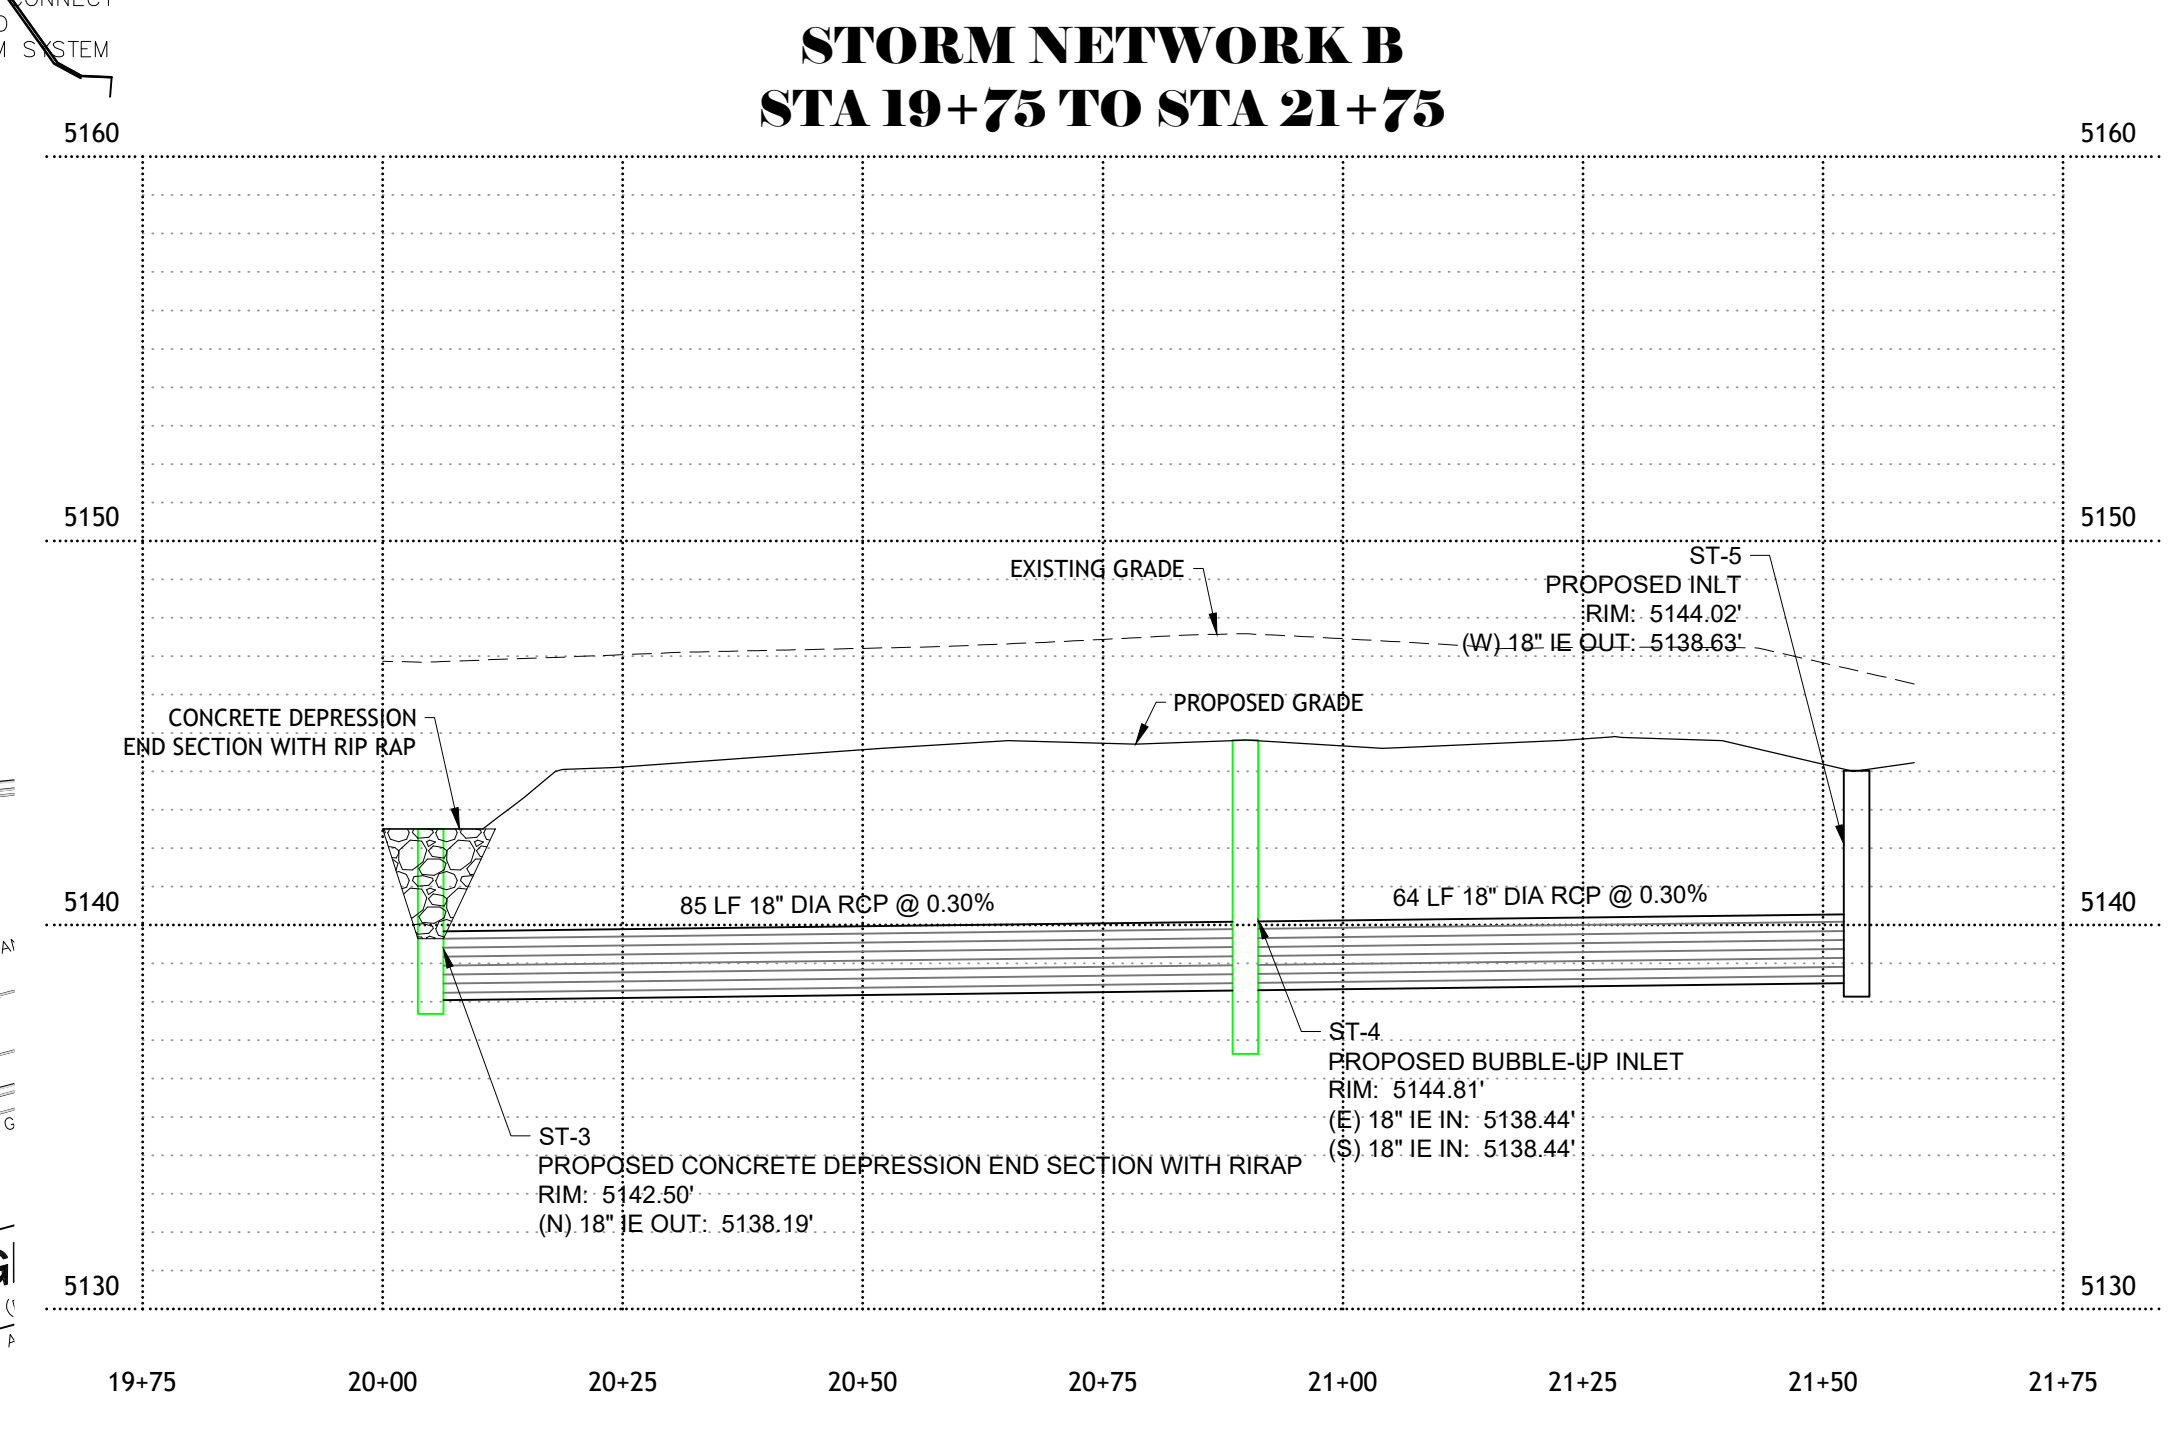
ONNECT
D
M SYSTEM

STORM NETWORK B
STA 19+75 TO STA 21+75

5160
5160

5150
5150

EXISTING GRADE

ST-5
PROPOSED INLT
RIM: 5144.02'
(W) 18" IE OUT: 5138.63'

PROPOSED GRADE

CONCRETE DEPRESSION
END SECTION WITH RIP RAP

5140
5140

85 LF 18" DIA RCP @ 0.30%

64 LF 18" DIA RCP @ 0.30%

ST-4
PROPOSED BUBBLE-UP INLET
RIM: 5144.81'
(E) 18" IE IN: 5138.44'
(S) 18" IE IN: 5138.44'

ST-3
PROPOSED CONCRETE DEPRESSION END SECTION WITH RIRAP
RIM: 5142.50'
(N) 18" IE OUT: 5138.19'

5130
5130

19+75 20+00 20+25 20+50 20+75 21+00 21+25 21+50 21+75